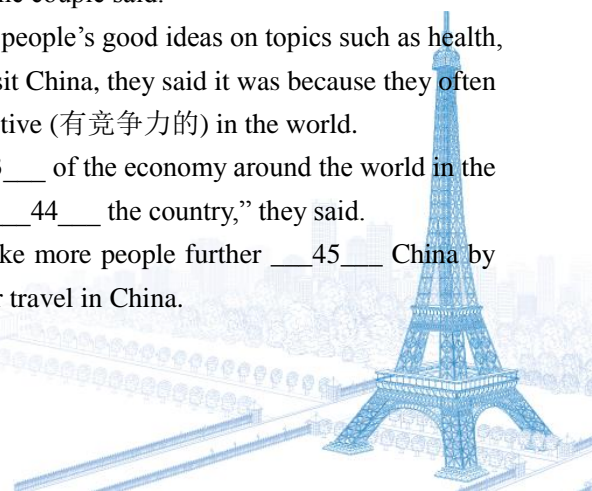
people's good ideas on topics such as health,
sit China, they said it was because they often
tive (有竞争力的) in the world.
3___ of the economy around the world in the
___44___ the country," they said.
ke more people further ___45___ China by
r travel in China.